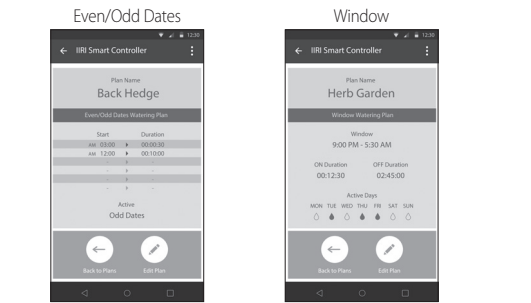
Even/Odd Dates

12:30

IIRI Smart Controller

Plan Name
Back Hedge

Even/Odd Dates Watering Plan

| Start | | Duration |
|---|---|---|
| AM 03:00 | ▸ | 00:00:30 |
| AM 12:00 | ▸ | 00:10:00 |
| - | ▸ | - |
| - | ▸ | - |
| - | ▸ | - |
| - | ▸ | - |

Active
Odd Dates

Back to Plans
Edit Plan

Window

12:30

IIRI Smart Controller

Plan Name
Herb Garden

Window Watering Plan

Window
9:00 PM - 5:30 AM

ON Duration
00:12:30

OFF Duration
02:45:00

Active Days
MON TUE WED THU FRI SAT SUN

Back to Plans
Edit Plan